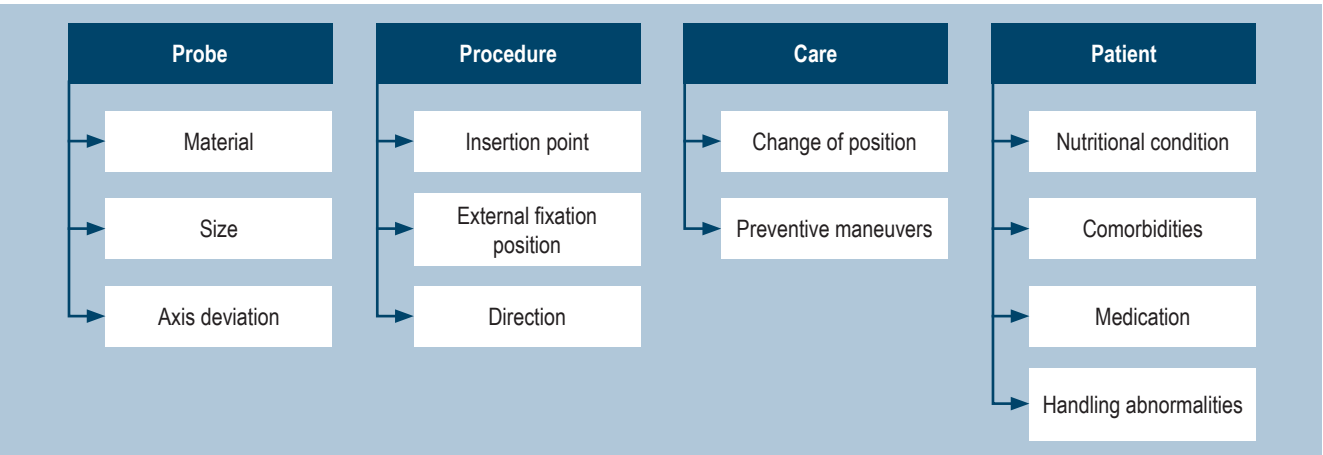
Probe

Material

Size

Axis deviation

Procedure

Insertion point

External fixation position

Direction

Care

Change of position

Preventive maneuvers

Patient

Nutritional condition

Comorbidities

Medication

Handling abnormalities